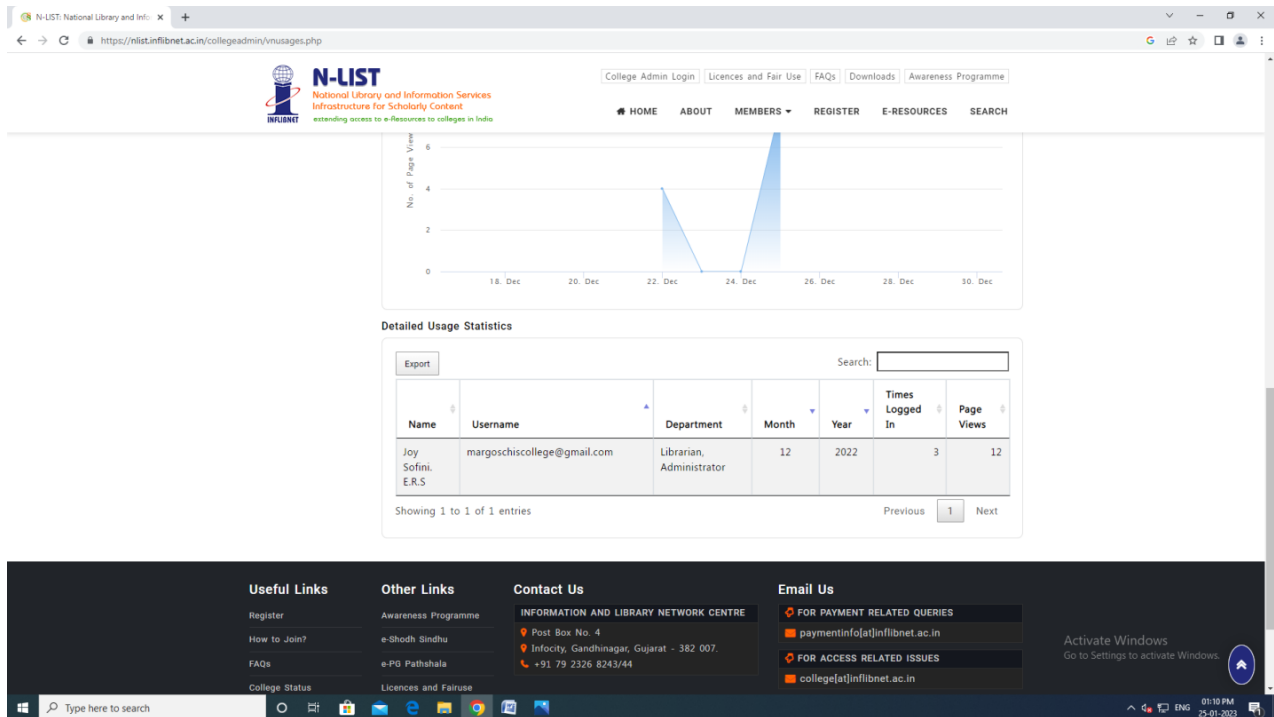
N-LIST: National Library and Info ×
https://nlist.inflibnet.ac.in/collegeadmin/vnusages.php

N-LIST
National Library and Information Services Infrastructure for Scholarly Content
extending access to e-Resources to colleges in India
INFLIBNET

College Admin Login | Licences and Fair Use | FAQs | Downloads | Awareness Programme

HOME ABOUT MEMBERS REGISTER E-RESOURCES SEARCH

No. of Page View
6
4
2
0
18. Dec 20. Dec 22. Dec 24. Dec 26. Dec 28. Dec 30. Dec

Detailed Usage Statistics

Export
Search:

| Name | Username | Department | Month | Year | Times Logged In | Page Views |
|---|---|---|---|---|---|---|
| Joy Sofini. E.R.S | margoschiscollege@gmail.com | Librarian, Administrator | 12 | 2022 | 3 | 12 |

Showing 1 to 1 of 1 entries
Previous 1 Next

Useful Links
Register
How to Join?
FAQs
College Status

Other Links
Awareness Programme
e-Shodh Sindhu
e-PG Pathshala
Licences and Fairuse

Contact Us
INFORMATION AND LIBRARY NETWORK CENTRE
Post Box No. 4
Infocity, Gandhinagar, Gujarat - 382 007.
+91 79 2326 8243/44

Email Us
FOR PAYMENT RELATED QUERIES
paymentinfo[at]inflibnet.ac.in
FOR ACCESS RELATED ISSUES
college[at]inflibnet.ac.in

Activate Windows
Go to Settings to activate Windows.

Type here to search
ENG 01:10 PM 25-01-2023